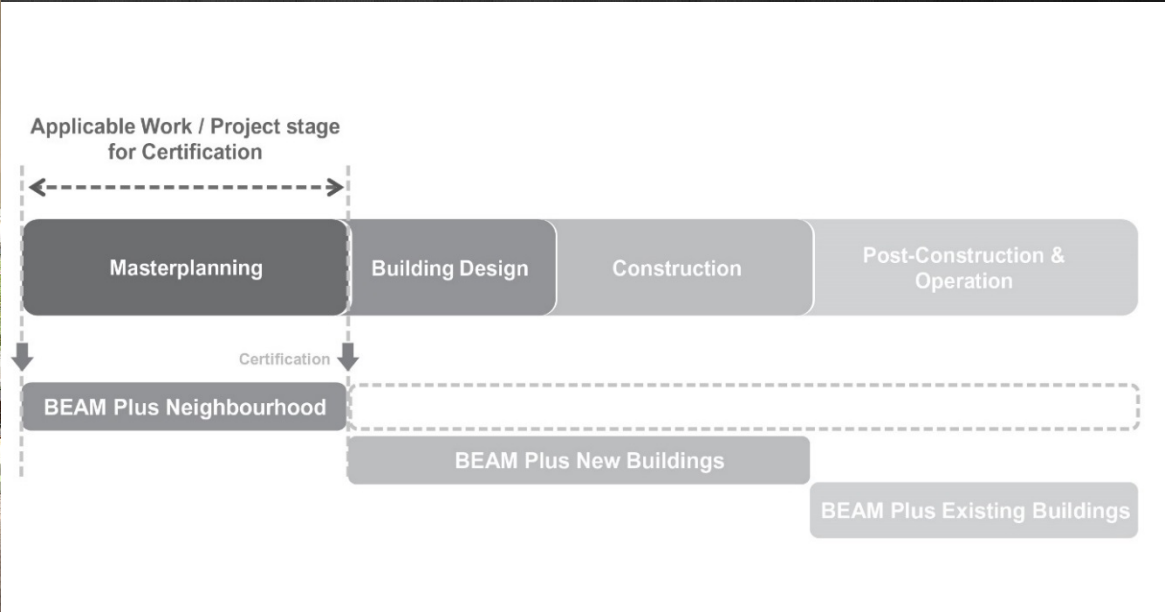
Applicable Work / Project stage for Certification

Masterplanning

Building Design

Construction

Post-Construction & Operation

Certification

BEAM Plus Neighbourhood

BEAM Plus New Buildings

BEAM Plus Existing Buildings